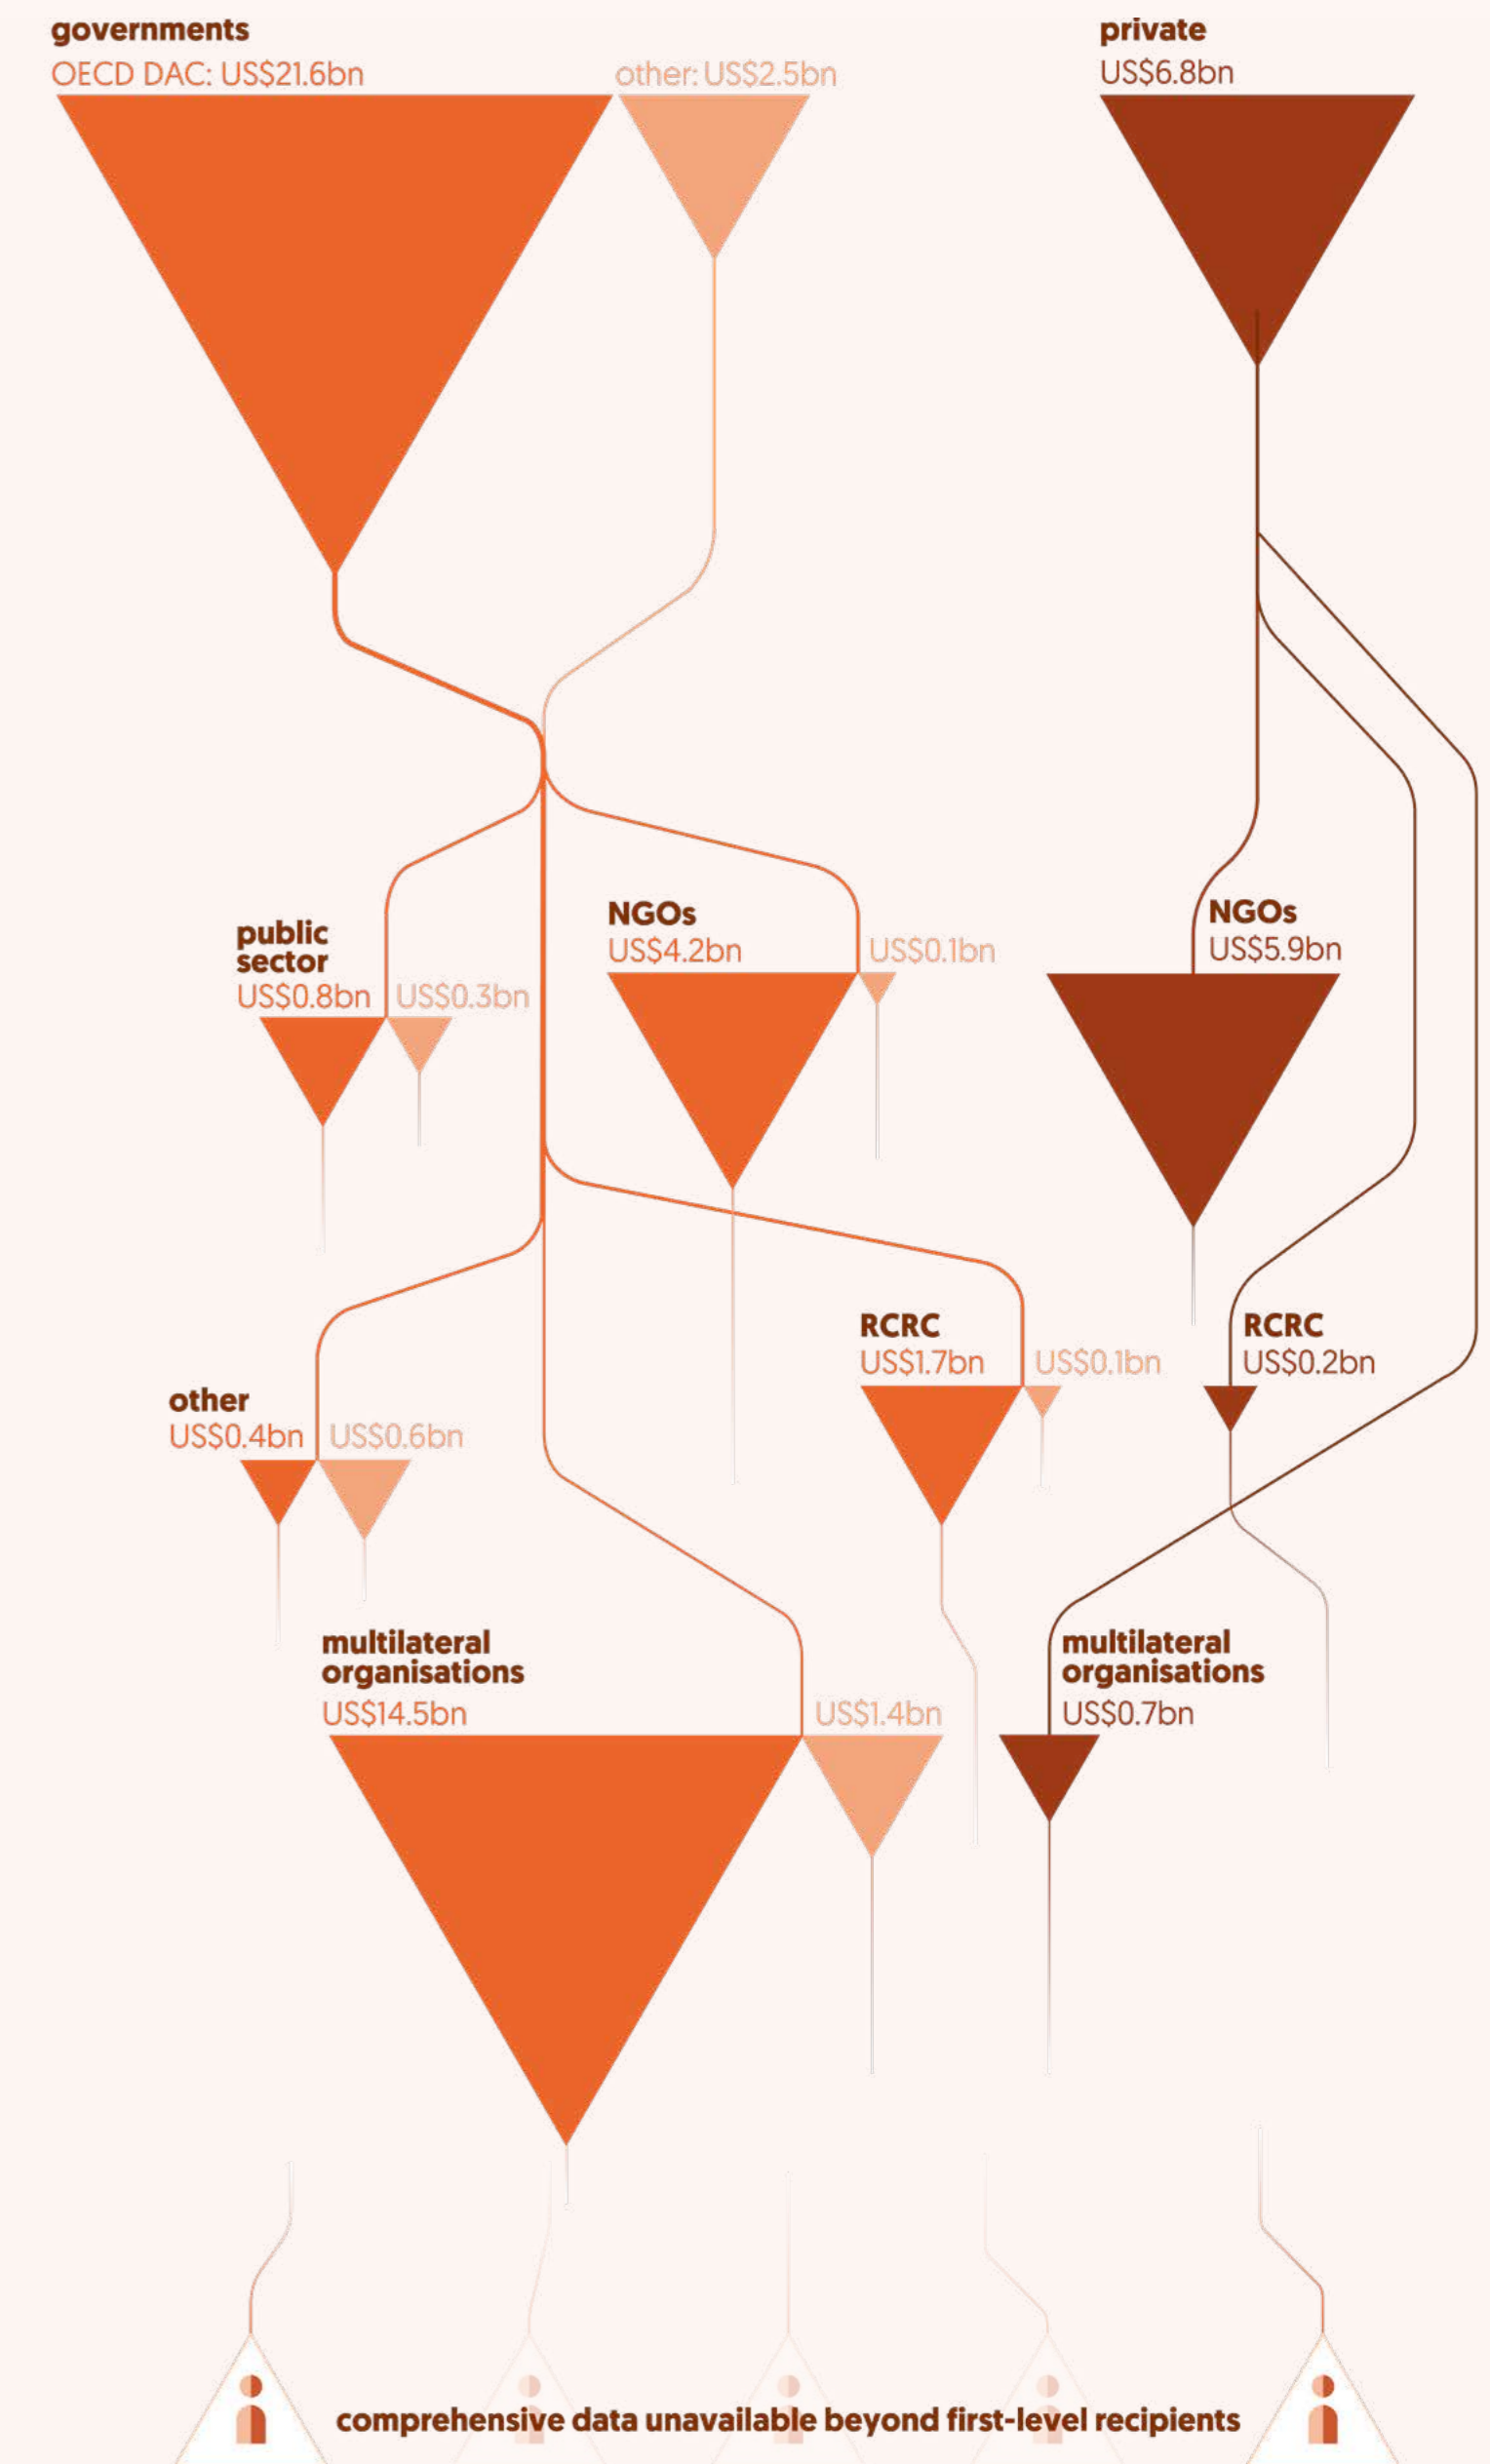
governments
OECD DAC: US$21.6bn
other: US$2.5bn

private
US$6.8bn

public sector
US$0.8bn
US$0.3bn

NGOs
US$4.2bn
US$0.1bn

NGOs
US$5.9bn

other
US$0.4bn
US$0.6bn

RCRC
US$1.7bn
US$0.1bn

RCRC
US$0.2bn

multilateral organisations
US$14.5bn
US$1.4bn

multilateral organisations
US$0.7bn

comprehensive data unavailable beyond first-level recipients